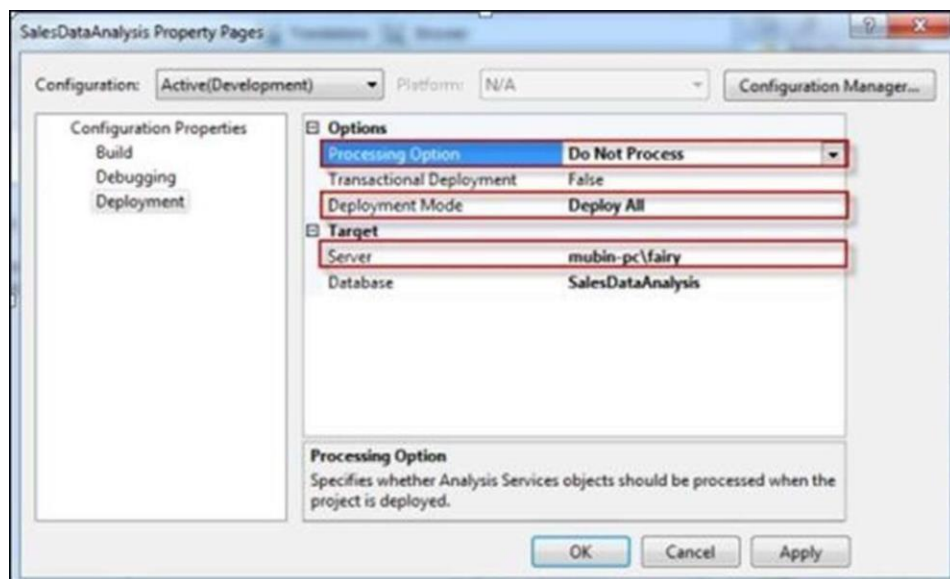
SalesDataAnalysis Property Pages

Configuration: Active(Development)

Platform: N/A

Configuration Manager...

Configuration Properties
Build
Debugging
Deployment

⊟ Options

| | |
|---|---|
| Processing Option | Do Not Process |
| Transactional Deployment | False |
| Deployment Mode | Deploy All |

⊟ Target

| | |
|---|---|
| Server | mubin-pc\fairy |
| Database | SalesDataAnalysis |

Processing Option
Specifies whether Analysis Services objects should be processed when the project is deployed.

OK Cancel Apply